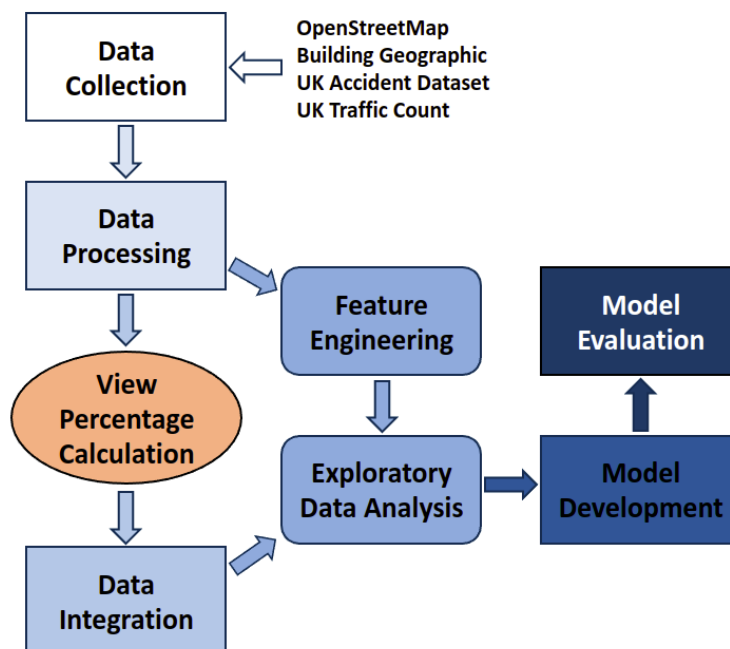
Data Collection

OpenStreetMap
Building Geographic
UK Accident Dataset
UK Traffic Count

Data Processing

View Percentage Calculation

Data Integration

Feature Engineering

Exploratory Data Analysis

Model Development

Model Evaluation